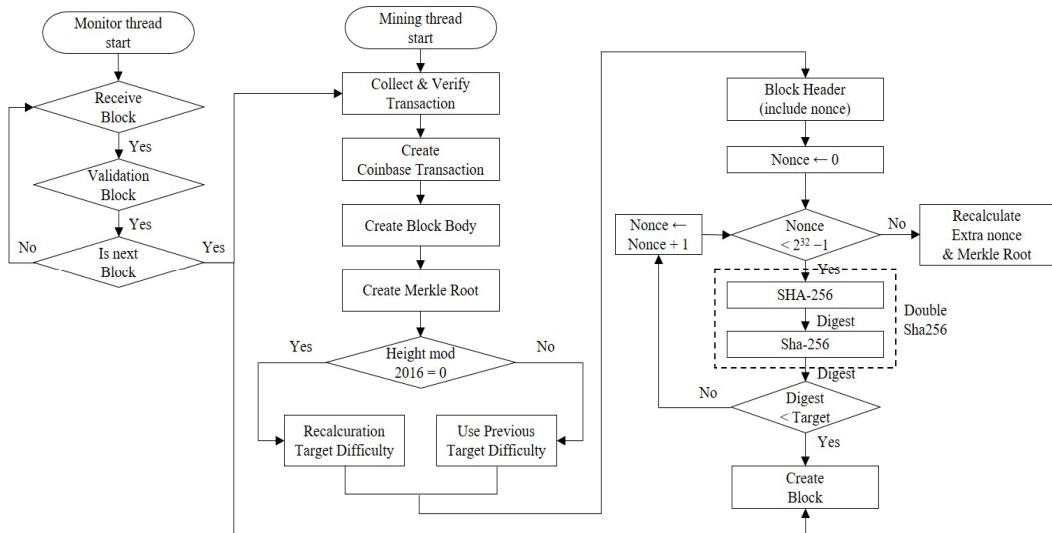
Monitor thread start

Receive Block

Yes

Validation Block

Yes

No

Is next Block

Yes

Mining thread start

Collect & Verify Transaction

Create Coinbase Transaction

Create Block Body

Create Merkle Root

Yes

Height mod 2016 = 0

No

Recalcuration Target Difficulty

Use Previous Target Difficulty

Block Header (include nonce)

Nonce ← 0

Nonce ← Nonce + 1

Nonce $< 2^{32} - 1$

No

Recalculate Extra nonce & Merkle Root

Yes

SHA-256

Digest

Sha-256

Double Sha256

Digest

No

Digest < Target

Yes

Create Block